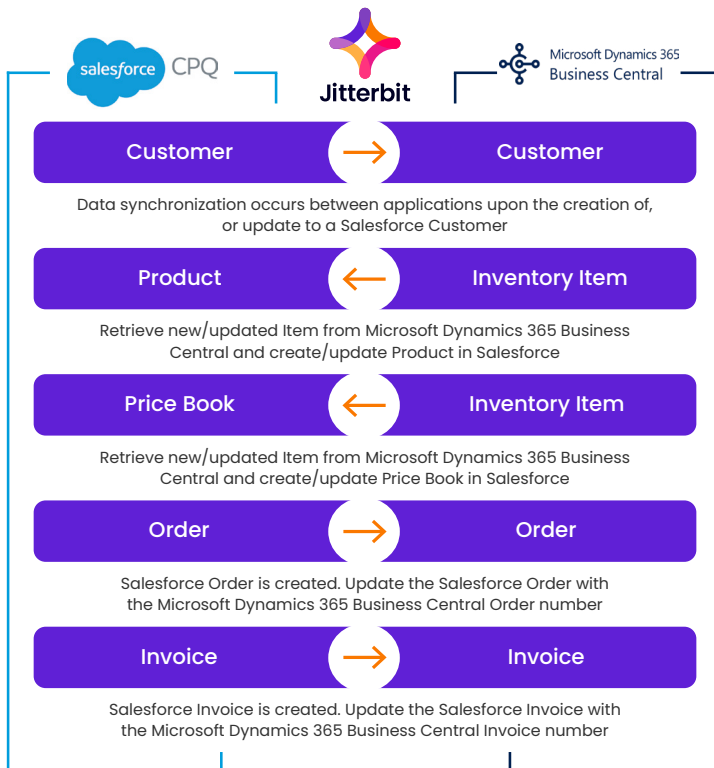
salesforce CPQ

Jitterbit

Microsoft Dynamics 365
Business Central

Customer

Customer

Data synchronization occurs between applications upon the creation of, or update to a Salesforce Customer

Product

Inventory Item

Retrieve new/updated Item from Microsoft Dynamics 365 Business Central and create/update Product in Salesforce

Price Book

Inventory Item

Retrieve new/updated Item from Microsoft Dynamics 365 Business Central and create/update Price Book in Salesforce

Order

Order

Salesforce Order is created. Update the Salesforce Order with the Microsoft Dynamics 365 Business Central Order number

Invoice

Invoice

Salesforce Invoice is created. Update the Salesforce Invoice with the Microsoft Dynamics 365 Business Central Invoice number